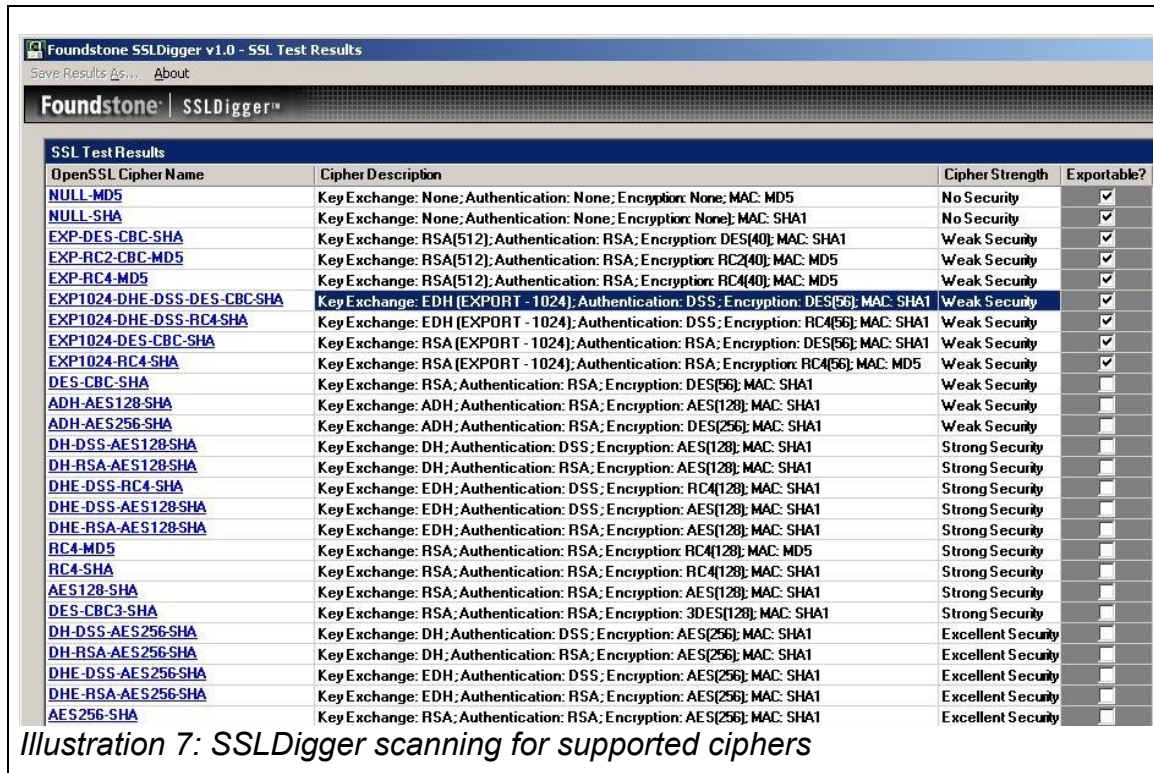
Foundstone SSLDigger v1.0 - SSL Test Results

Save Results As... About

Foundstone | SSLDigger™

SSL Test Results

| OpenSSL Cipher Name | Cipher Description | Cipher Strength | Exportable? |
|---|---|---|---|
| NULL-MD5 | Key Exchange: None; Authentication: None; Encryption: None; MAC: MD5 | No Security | ☑ |
| NULL-SHA | Key Exchange: None; Authentication: None; Encryption: None]; MAC: SHA1 | No Security | ☑ |
| EXP-DES-CBC-SHA | Key Exchange: RSA(512); Authentication: RSA; Encryption: DES(40); MAC: SHA1 | Weak Security | ☑ |
| EXP-RC2-CBC-MD5 | Key Exchange: RSA(512); Authentication: RSA; Encryption: RC2(40); MAC: MD5 | Weak Security | ☑ |
| EXP-RC4-MD5 | Key Exchange: RSA(512); Authentication: RSA; Encryption: RC4(40); MAC: MD5 | Weak Security | ☑ |
| EXP1024-DHE-DSS-DES-CBC-SHA | Key Exchange: EDH (EXPORT - 1024); Authentication: DSS; Encryption: DES(56); MAC: SHA1 | Weak Security | ☑ |
| EXP1024-DHE-DSS-RC4-SHA | Key Exchange: EDH (EXPORT - 1024); Authentication: DSS; Encryption: RC4(56); MAC: SHA1 | Weak Security | ☑ |
| EXP1024-DES-CBC-SHA | Key Exchange: RSA (EXPORT - 1024); Authentication: RSA; Encryption: DES(56); MAC: SHA1 | Weak Security | ☑ |
| EXP1024-RC4-SHA | Key Exchange: RSA (EXPORT - 1024); Authentication: RSA; Encryption: RC4(56); MAC: MD5 | Weak Security | ☑ |
| DES-CBC-SHA | Key Exchange: RSA; Authentication: RSA; Encryption: DES(56); MAC: SHA1 | Weak Security | ☐ |
| ADH-AES128-SHA | Key Exchange: ADH; Authentication: RSA; Encryption: AES(128); MAC: SHA1 | Weak Security | ☐ |
| ADH-AES256-SHA | Key Exchange: ADH; Authentication: RSA; Encryption: DES(256); MAC: SHA1 | Weak Security | ☐ |
| DH-DSS-AES128-SHA | Key Exchange: DH; Authentication: DSS; Encryption: AES(128); MAC: SHA1 | Strong Security | ☐ |
| DH-RSA-AES128-SHA | Key Exchange: DH; Authentication: RSA; Encryption: AES(128); MAC: SHA1 | Strong Security | ☐ |
| DHE-DSS-RC4-SHA | Key Exchange: EDH; Authentication: DSS; Encryption: RC4(128); MAC: SHA1 | Strong Security | ☐ |
| DHE-DSS-AES128-SHA | Key Exchange: EDH; Authentication: DSS; Encryption: AES(128); MAC: SHA1 | Strong Security | ☐ |
| DHE-RSA-AES128-SHA | Key Exchange: EDH; Authentication: RSA; Encryption: AES(128); MAC: SHA1 | Strong Security | ☐ |
| RC4-MD5 | Key Exchange: RSA; Authentication: RSA; Encryption: RC4(128); MAC: MD5 | Strong Security | ☐ |
| RC4-SHA | Key Exchange: RSA; Authentication: RSA; Encryption: RC4(128); MAC: SHA1 | Strong Security | ☐ |
| AES128-SHA | Key Exchange: RSA; Authentication: RSA; Encryption: AES(128); MAC: SHA1 | Strong Security | ☐ |
| DES-CBC3-SHA | Key Exchange: RSA; Authentication: RSA; Encryption: 3DES(128); MAC: SHA1 | Strong Security | ☐ |
| DH-DSS-AES256-SHA | Key Exchange: DH; Authentication: DSS; Encryption: AES(256); MAC: SHA1 | Excellent Security | ☐ |
| DH-RSA-AES256-SHA | Key Exchange: DH; Authentication: RSA; Encryption: AES(256); MAC: SHA1 | Excellent Security | ☐ |
| DHE-DSS-AES256-SHA | Key Exchange: EDH; Authentication: DSS; Encryption: AES(256); MAC: SHA1 | Excellent Security | ☐ |
| DHE-RSA-AES256-SHA | Key Exchange: EDH; Authentication: RSA; Encryption: AES(256); MAC: SHA1 | Excellent Security | ☐ |
| AES256-SHA | Key Exchange: RSA; Authentication: RSA; Encryption: AES(256); MAC: SHA1 | Excellent Security | ☐ |

Illustration 7: SSLDigger scanning for supported ciphers